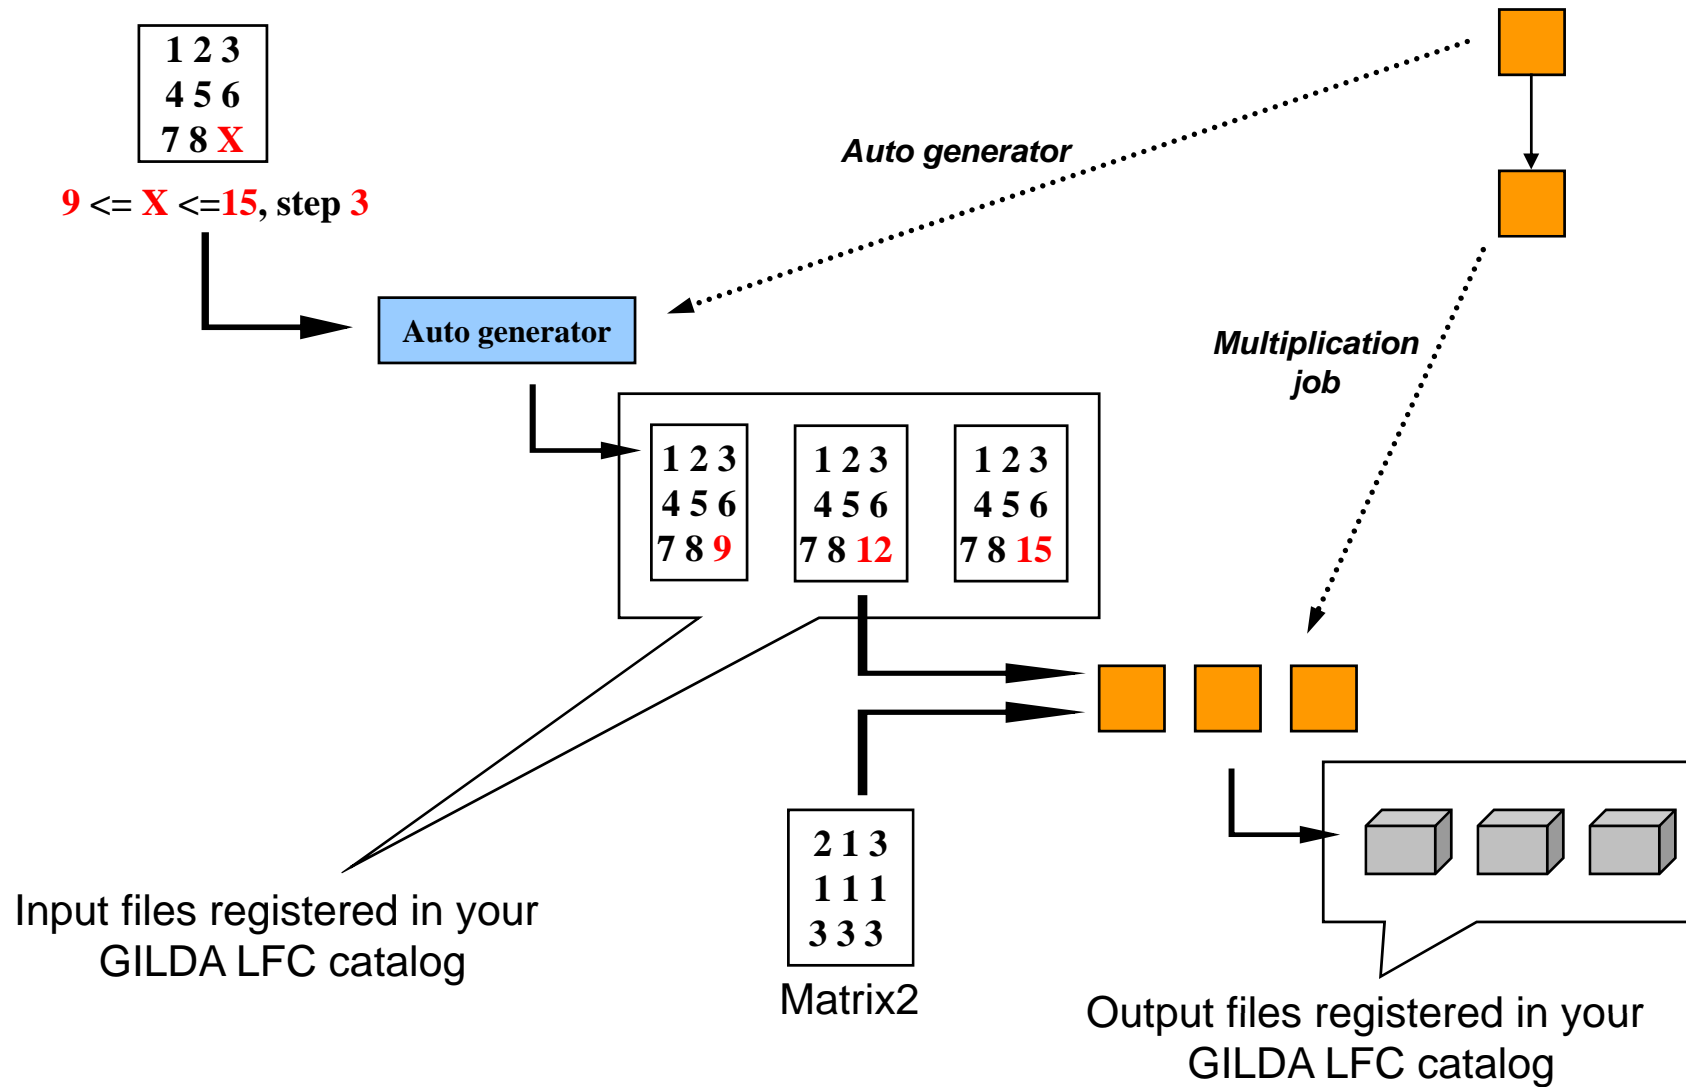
1 2 3
4 5 6
7 8 X

9 <= X <=15, step 3

Auto generator

Auto generator

Multiplication job

1 2 3
4 5 6
7 8 9

1 2 3
4 5 6
7 8 12

1 2 3
4 5 6
7 8 15

2 1 3
1 1 1
3 3 3

Matrix2

Input files registered in your GILDA LFC catalog

Output files registered in your GILDA LFC catalog